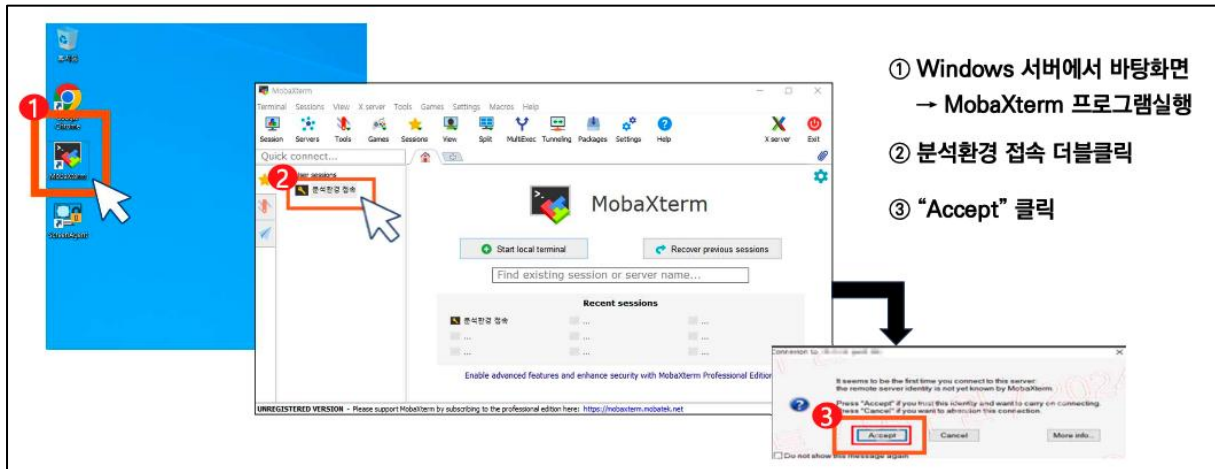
휴지통

1

Google Chrome

MobaXterm

2

MobaXterm

Terminal Sessions View X server Tools Games Settings Macros Help

Session Servers Tools Games Sessions View Split MultiExec Tunneling Packages Settings Help X server Exit

Quick connect...

User sessions

분석환경 접속

MobaXterm

Start local terminal

Recover previous sessions

Find existing session or server name...

Recent sessions

분석환경 접속 ... ...

... ... ...

... ... ...

Enable advanced features and enhance security with MobaXterm Professional Edition

UNREGISTERED VERSION - Please support MobaXterm by subscribing to the professional edition here: https://mobaxterm.mobatek.net

Connexion to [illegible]

It seems to be the first time you connect to this server: the remote server identity is not yet known by MobaXterm.

Press "Accept" if you trust this identity and want to carry on connecting. Press "Cancel" if you want to abandon this connection.

3

Accept Cancel More info...

Do not show this message again

① Windows 서버에서 바탕화면 → MobaXterm 프로그램실행

② 분석환경 접속 더블클릭

③ "Accept" 클릭